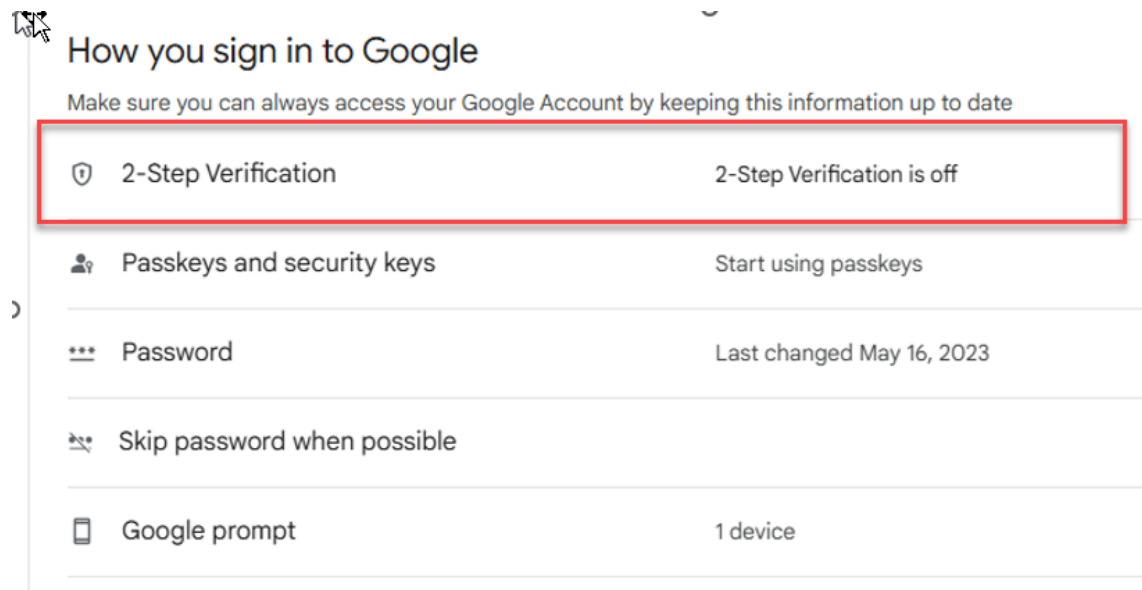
How you sign in to Google

Make sure you can always access your Google Account by keeping this information up to date

2-Step Verification 2-Step Verification is off

Passkeys and security keys Start using passkeys

Password Last changed May 16, 2023

Skip password when possible

Google prompt 1 device